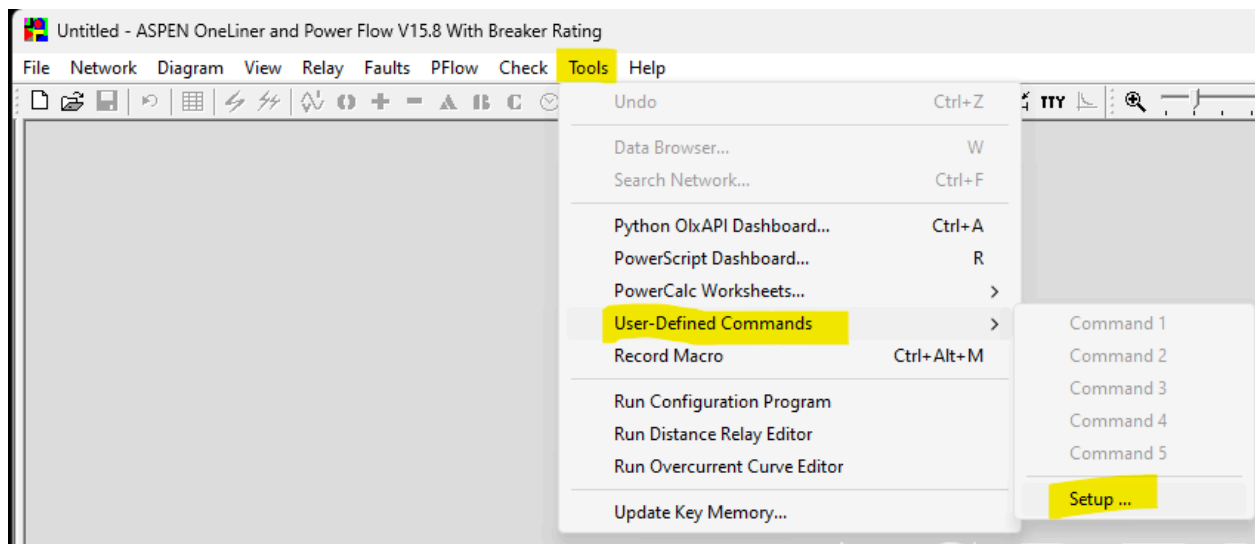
Untitled - ASPEN OneLiner and Power Flow V15.8 With Breaker Rating

File Network Diagram View Relay Faults PFlow Check Tools Help

A B C TTY

Undo Ctrl+Z

Data Browser... W

Search Network... Ctrl+F

Python OlxAPI Dashboard... Ctrl+A

PowerScript Dashboard... R

PowerCalc Worksheets... >

User-Defined Commands >

Record Macro Ctrl+Alt+M

Run Configuration Program

Run Distance Relay Editor

Run Overcurrent Curve Editor

Update Key Memory...

Command 1

Command 2

Command 3

Command 4

Command 5

Setup ...